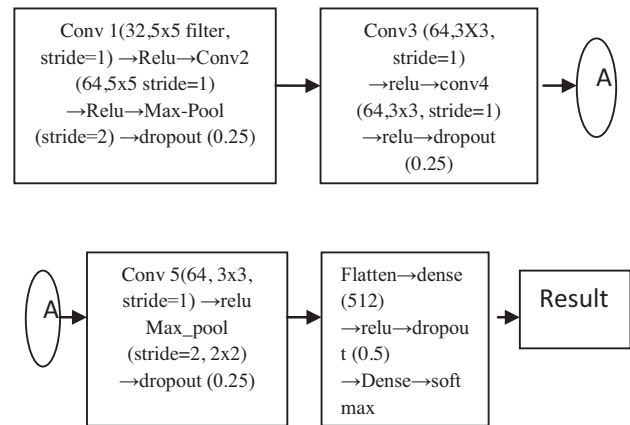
Conv 1(32,5x5 filter, stride=1) →Relu→Conv2 (64,5x5 stride=1) →Relu→Max-Pool (stride=2) →dropout (0.25)

Conv3 (64,3X3, stride=1) →relu→conv4 (64,3x3, stride=1) →relu→dropout (0.25)

A

A

Conv 5(64, 3x3, stride=1) →relu Max_pool (stride=2, 2x2) →dropout (0.25)

Flatten→dense (512) →relu→dropout (0.5) →Dense→soft max

Result